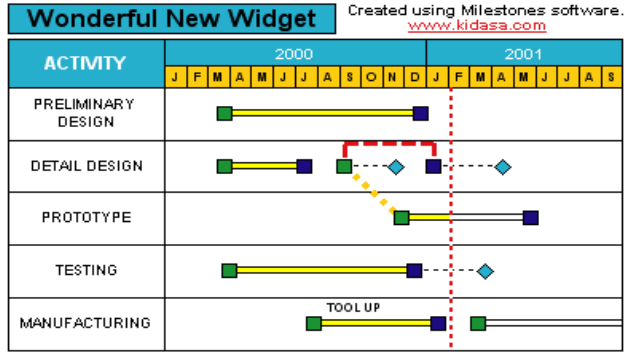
Wonderful New Widget

Created using Milestones software.
www.kidasa.com

| ACTIVITY | 2000 | | | | | | | | | | | | 2001 | | | | | | | | |
|---|---|---|---|---|---|---|---|---|---|---|---|---|---|---|---|---|---|---|---|---|---|
| | J | F | M | A | M | J | J | A | S | O | N | D | J | F | M | A | M | J | J | A | S |
| PRELIMINARY DESIGN | | | | | | | | | | | | | | | | | | | | | |
| DETAIL DESIGN | | | | | | | | | | | | | | | | | | | | | |
| PROTOTYPE | | | | | | | | | | | | | | | | | | | | | |
| TESTING | | | | | | | | | | | | | | | | | | | | | |
| MANUFACTURING | | | | | | | | | | | | | | | | | | | | | |

TOOL UP